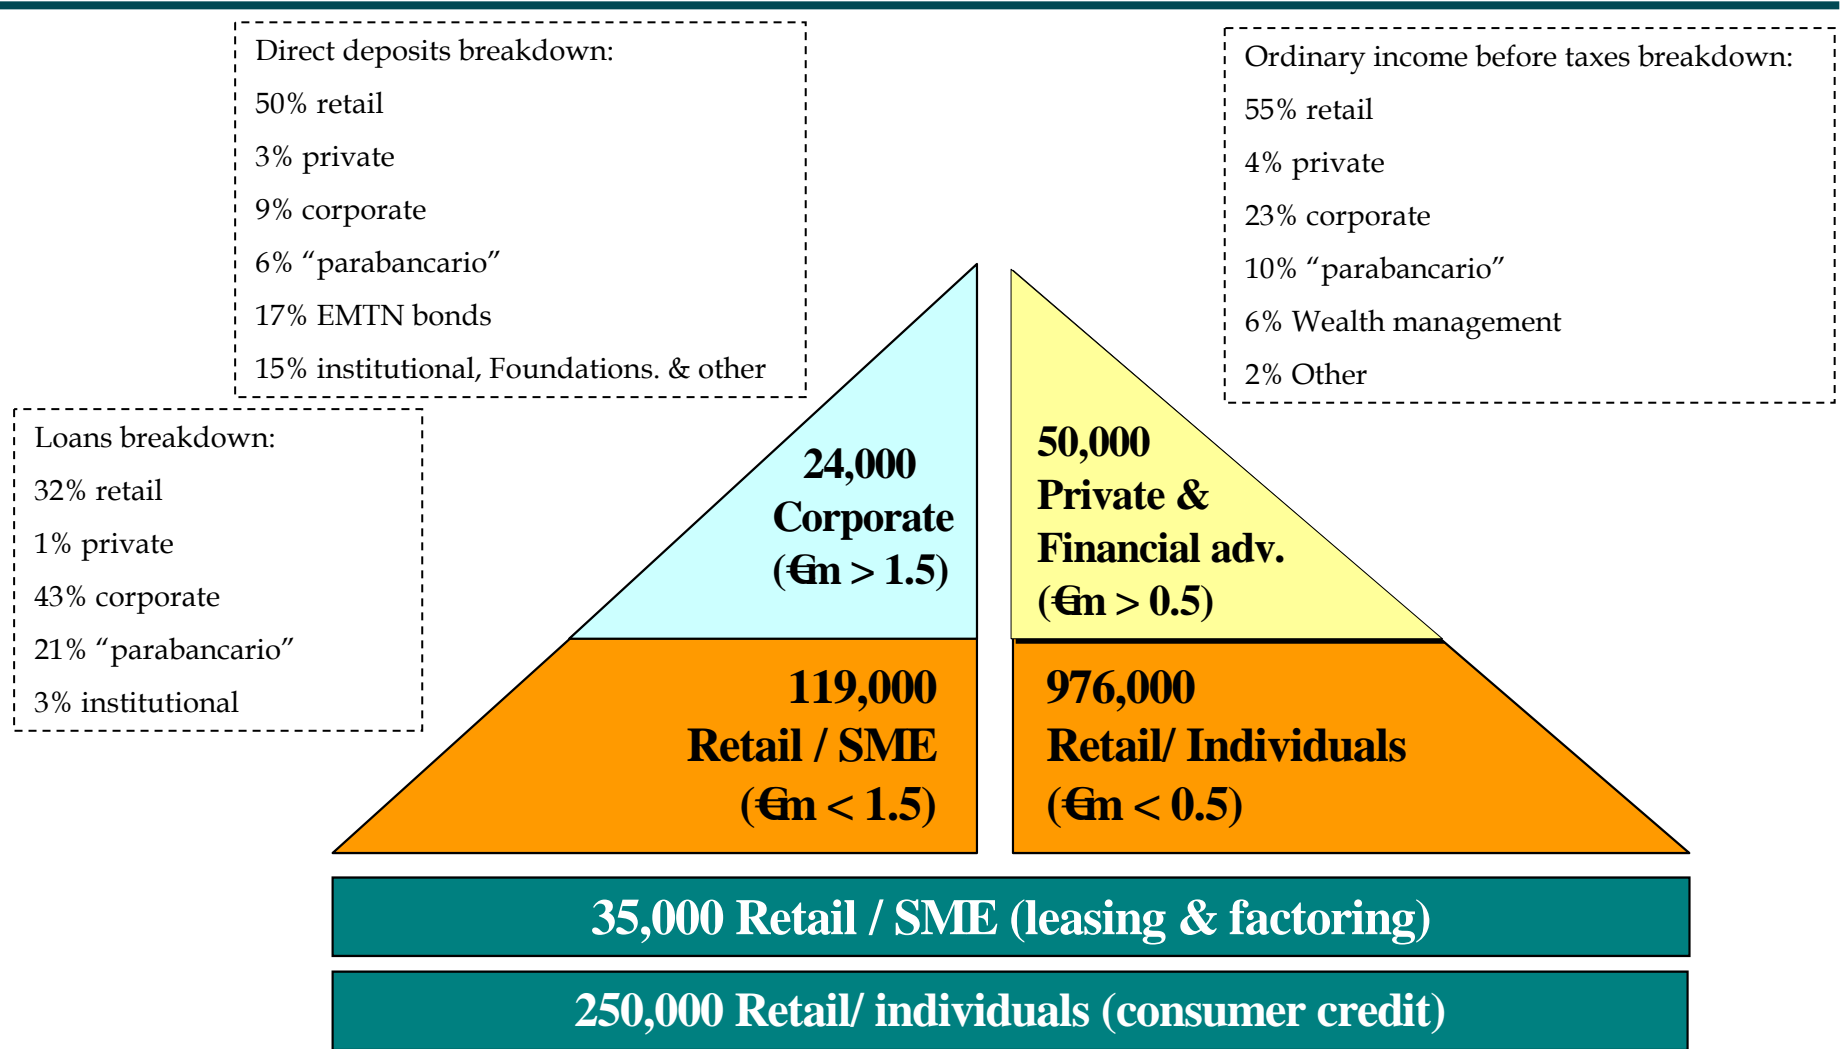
Direct deposits breakdown:
50% retail
3% private
9% corporate
6% “parabancario”
17% EMTN bonds
15% institutional, Foundations. & other

Ordinary income before taxes breakdown:
55% retail
4% private
23% corporate
10% “parabancario”
6% Wealth management
2% Other

Loans breakdown:
32% retail
1% private
43% corporate
21% “parabancario”
3% institutional

24,000
Corporate
(€m > 1.5)

50,000
Private &
Financial adv.
(€m > 0.5)

119,000
Retail / SME
(€m < 1.5)

976,000
Retail/ Individuals
(€m < 0.5)

35,000 Retail / SME (leasing & factoring)

250,000 Retail/ individuals (consumer credit)